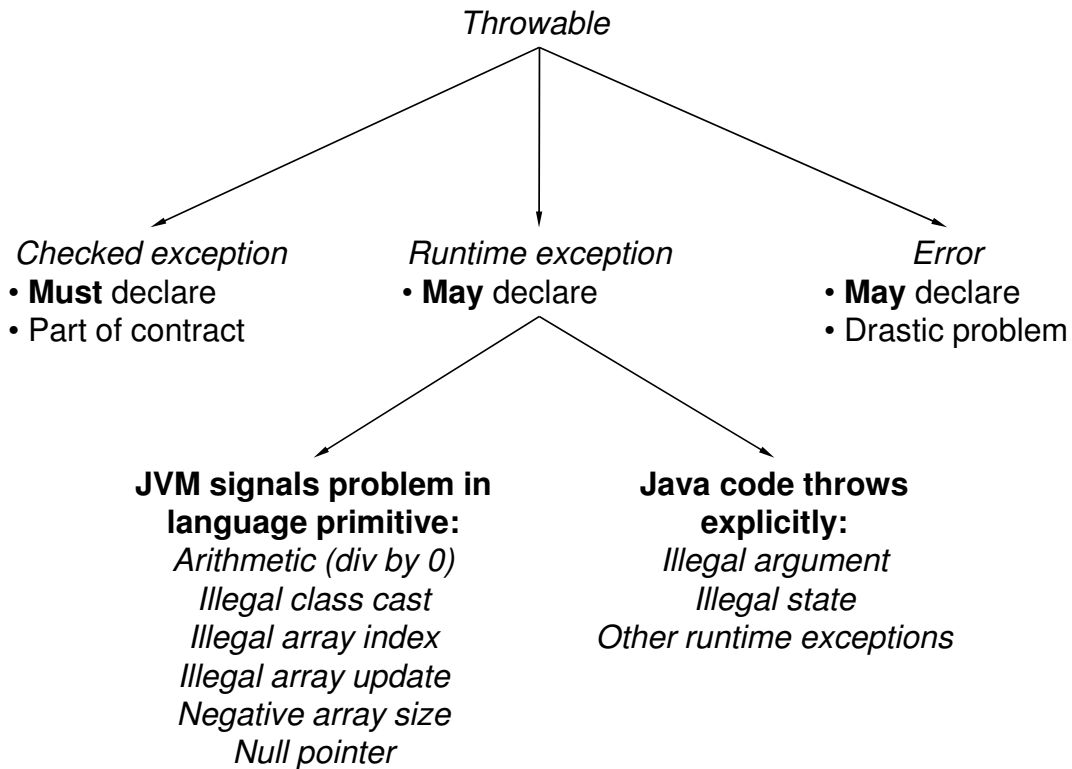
Throwable

Checked exception
• Must declare
• Part of contract

Runtime exception
• May declare

Error
• May declare
• Drastic problem

JVM signals problem in language primitive:
Arithmetic (div by 0)
Illegal class cast
Illegal array index
Illegal array update
Negative array size
Null pointer

Java code throws explicitly:
Illegal argument
Illegal state
Other runtime exceptions